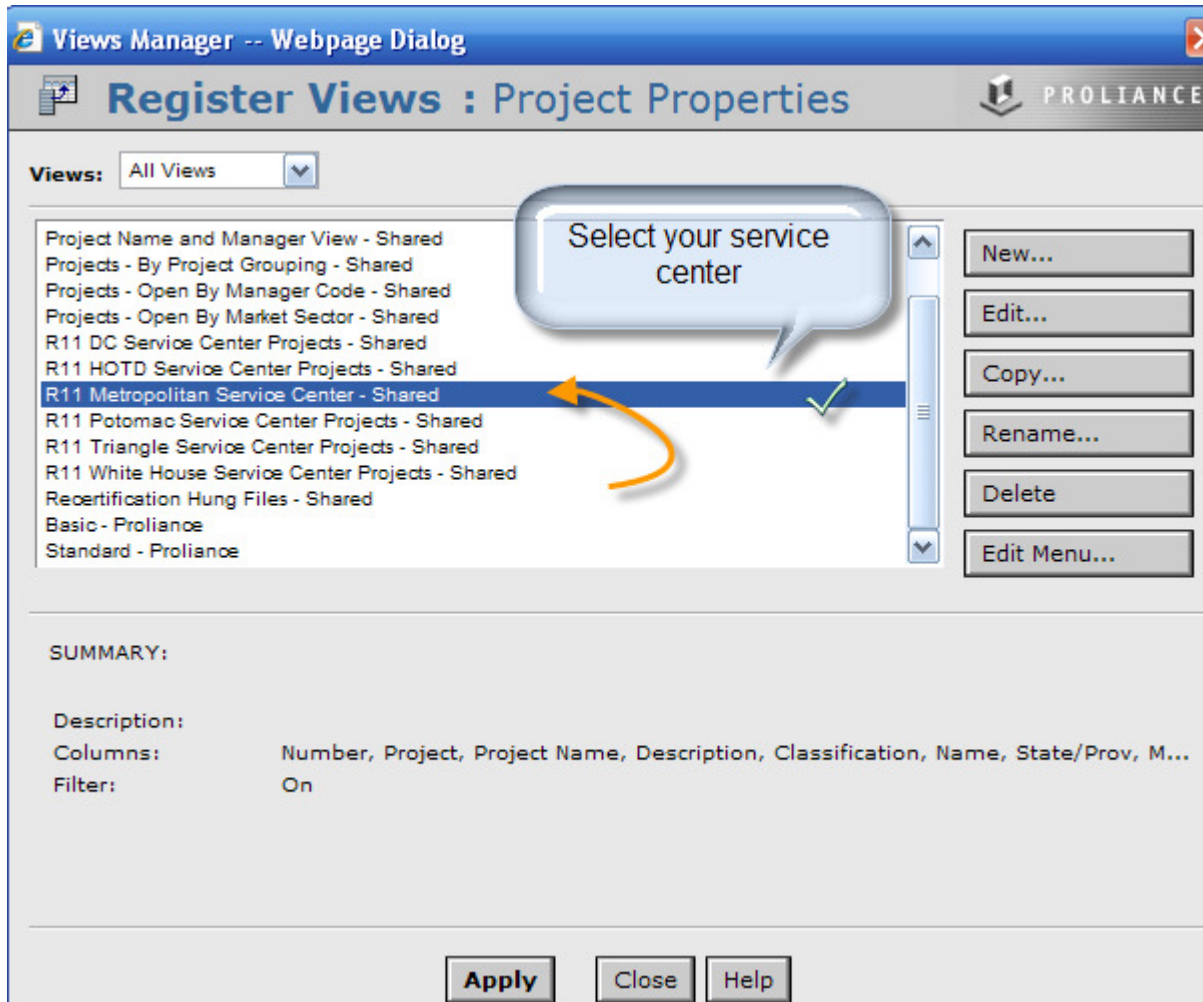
Views Manager -- Webpage Dialog

Register Views : Project Properties

PROLIANCE

Views: All Views

Project Name and Manager View - Shared
Projects - By Project Grouping - Shared
Projects - Open By Manager Code - Shared
Projects - Open By Market Sector - Shared
R11 DC Service Center Projects - Shared
R11 HOTD Service Center Projects - Shared
R11 Metropolitan Service Center - Shared
R11 Potomac Service Center Projects - Shared
R11 Triangle Service Center Projects - Shared
R11 White House Service Center Projects - Shared
Recertification Hung Files - Shared
Basic - Proliance
Standard - Proliance

Select your service center

New...
Edit...
Copy...
Rename...
Delete
Edit Menu...

SUMMARY:

Description:
Columns: Number, Project, Project Name, Description, Classification, Name, State/Prov, M...
Filter: On

Apply Close Help